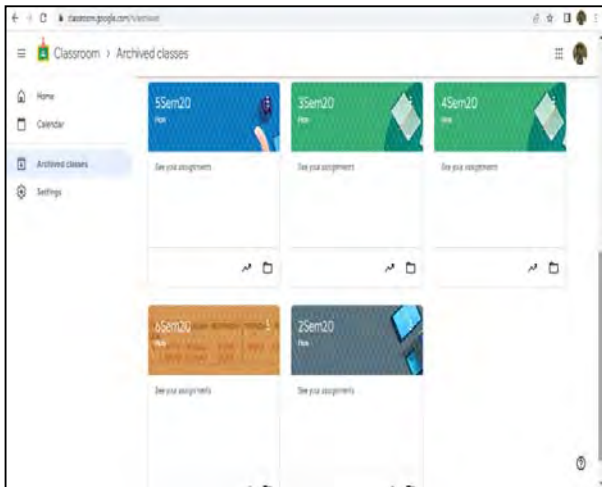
classroom.google.com/h/archived

Classroom > Archived classes

Home
Calendar
Archived classes
Settings

5Sem20
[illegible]
See your assignments

3Sem20
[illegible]
See your assignments

4Sem20
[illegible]
See your assignments

6Sem20
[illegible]
See your assignments

2Sem20
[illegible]
See your assignments